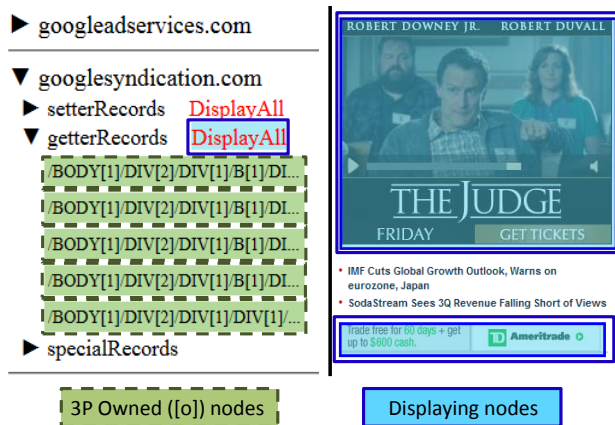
▶ googleadservices.com

▼ googlesyndication.com

▶ setterRecords DisplayAll

▼ getterRecords DisplayAll

/BODY[1]/DIV[2]/DIV[1]/B[1]/DI...

/BODY[1]/DIV[2]/DIV[1]/B[1]/DI...

/BODY[1]/DIV[2]/DIV[1]/B[1]/DI...

/BODY[1]/DIV[2]/DIV[1]/B[1]/DI...

/BODY[1]/DIV[2]/DIV[1]/DIV[1]/...

▶ specialRecords

ROBERT DOWNEY JR. ROBERT DUVALL

THE JUDGE

FRIDAY GET TICKETS

• IMF Cuts Global Growth Outlook, Warns on eurozone, Japan

• SodaStream Sees 3Q Revenue Falling Short of Views

Trade free for 60 days + get up to $800 cash.

TD Ameritrade

3P Owned ([o]) nodes

Displaying nodes